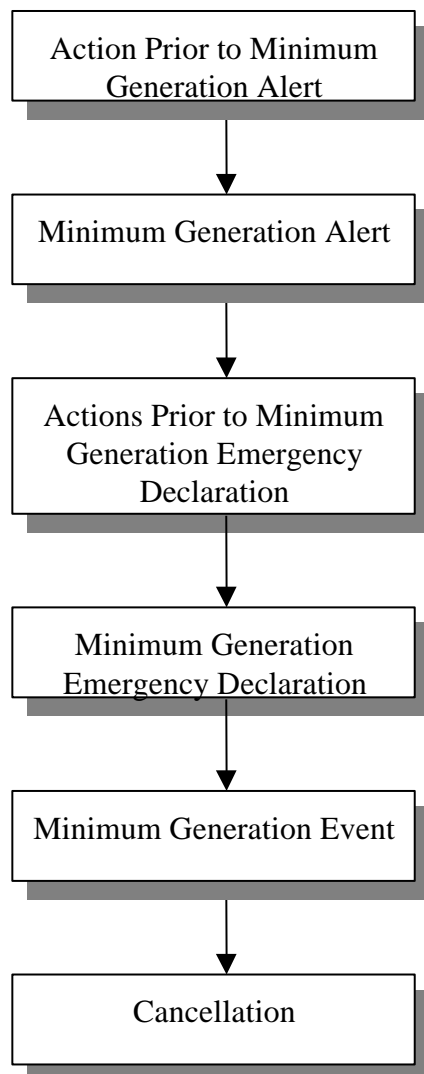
Action Prior to Minimum Generation Alert

Minimum Generation Alert

Actions Prior to Minimum Generation Emergency Declaration

Minimum Generation Emergency Declaration

Minimum Generation Event

Cancellation